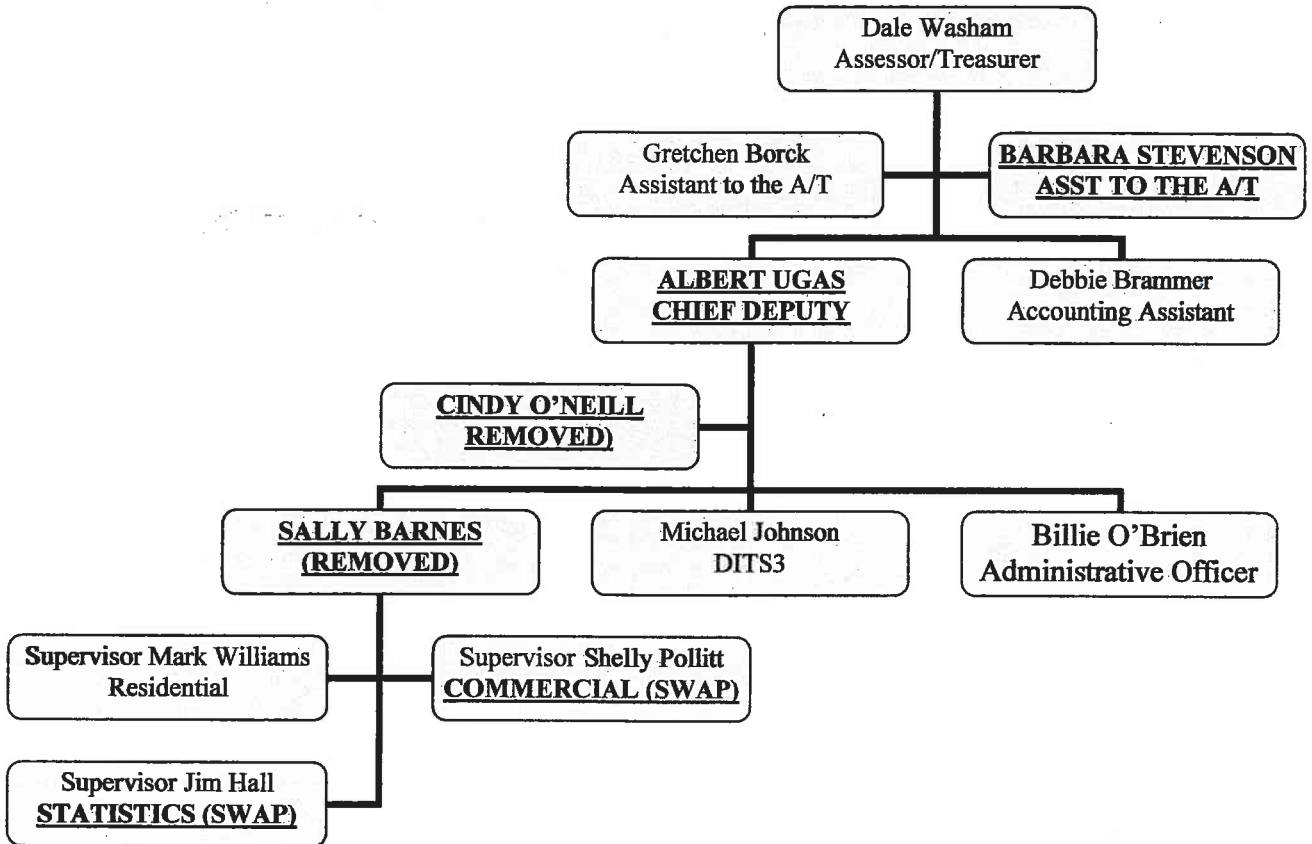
Dale Washam
Assessor/Treasurer

Gretchen Borck
Assistant to the A/T

BARBARA STEVENSON
ASST TO THE A/T

ALBERT UGAS
CHIEF DEPUTY

Debbie Brammer
Accounting Assistant

CINDY O'NEILL
REMOVED)

SALLY BARNES
(REMOVED)

Michael Johnson
DITS3

Billie O'Brien
Administrative Officer

Supervisor Mark Williams
Residential

Supervisor Shelly Pollitt
COMMERCIAL (SWAP)

Supervisor Jim Hall
STATISTICS (SWAP)